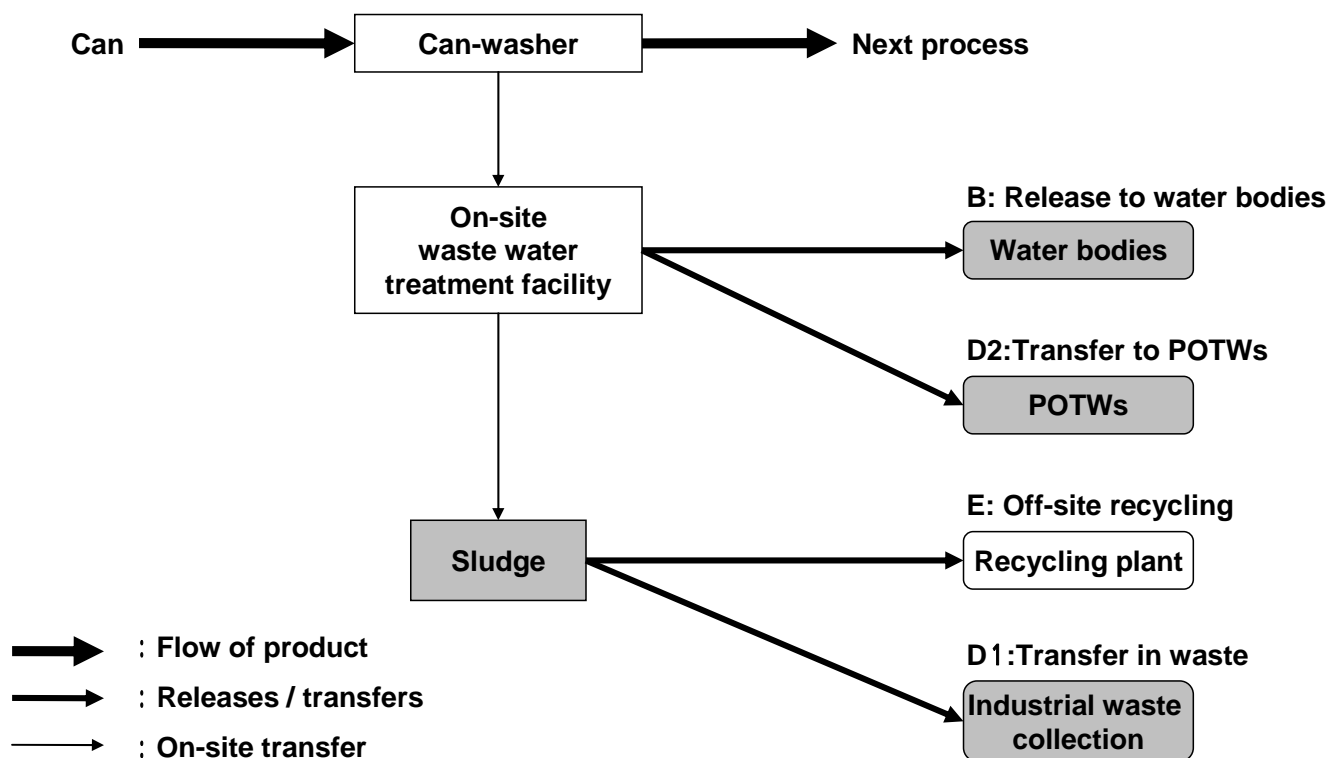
Can

Can-washer

Next process

On-site waste water treatment facility

B: Release to water bodies

Water bodies

D2:Transfer to POTWs

POTWs

Sludge

E: Off-site recycling

Recycling plant

D1:Transfer in waste

Industrial waste collection

: Flow of product

: Releases / transfers

: On-site transfer